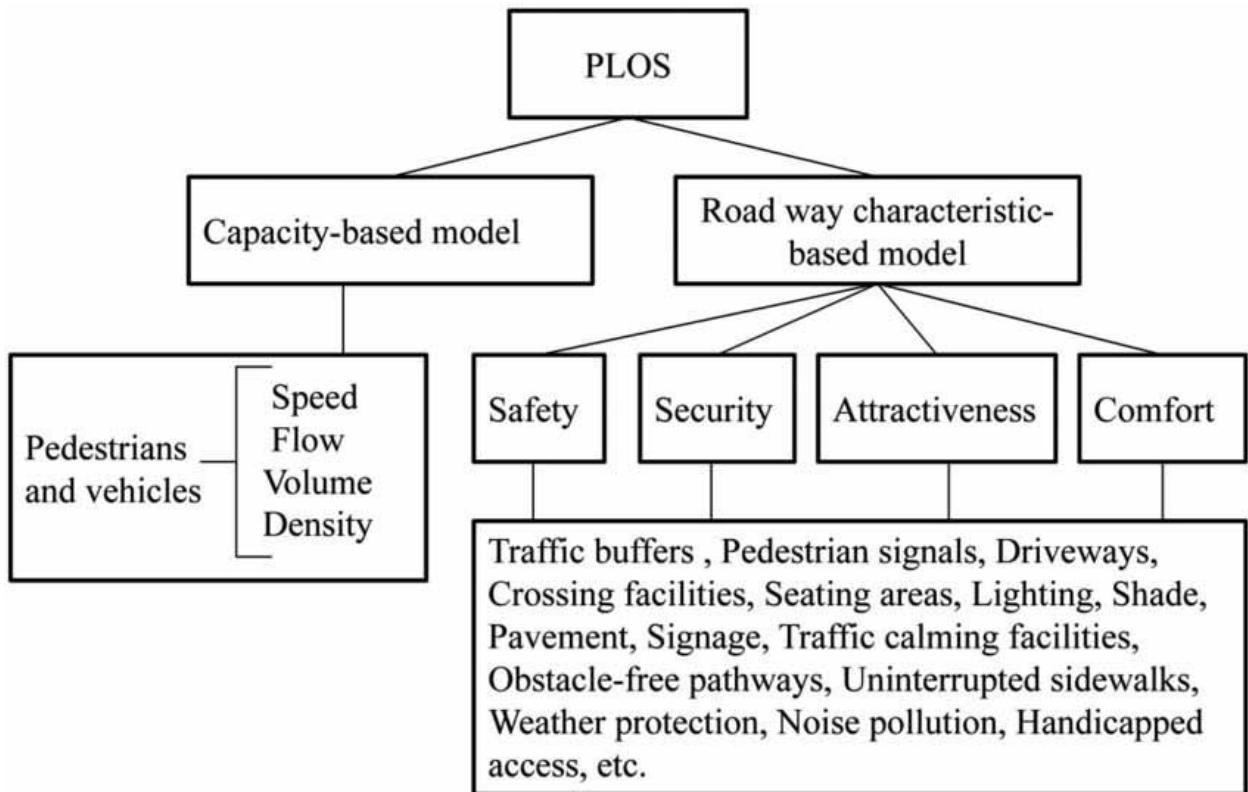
PLOS

Capacity-based model

Road way characteristic-based model

Pedestrians and vehicles

Speed
Flow
Volume
Density

Safety

Security

Attractiveness

Comfort

Traffic buffers , Pedestrian signals, Driveways, Crossing facilities, Seating areas, Lighting, Shade, Pavement, Signage, Traffic calming facilities, Obstacle-free pathways, Uninterrupted sidewalks, Weather protection, Noise pollution, Handicapped access, etc.